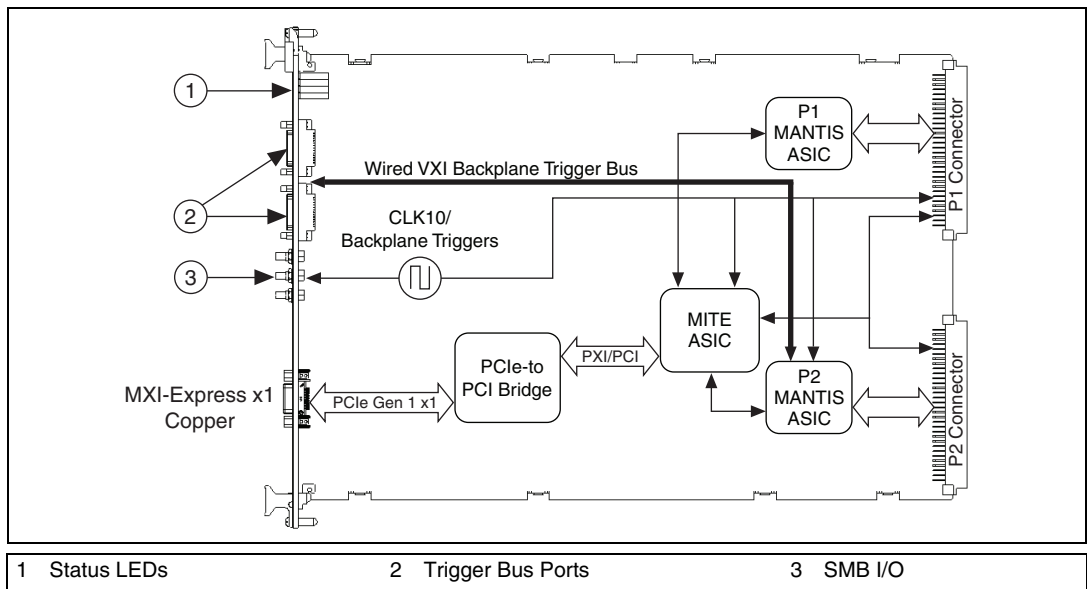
1

2

3

P1 MANTIS ASIC

P1 Connector

Wired VXI Backplane Trigger Bus

CLK10/ Backplane Triggers

MITE ASIC

PCIe-to PCI Bridge

PXI/PCI

MXI-Express x1 Copper

PCIe Gen 1 x1

P2 MANTIS ASIC

P2 Connector

| 1 Status LEDs | 2 Trigger Bus Ports | 3 SMB I/O |
|---|---|---|